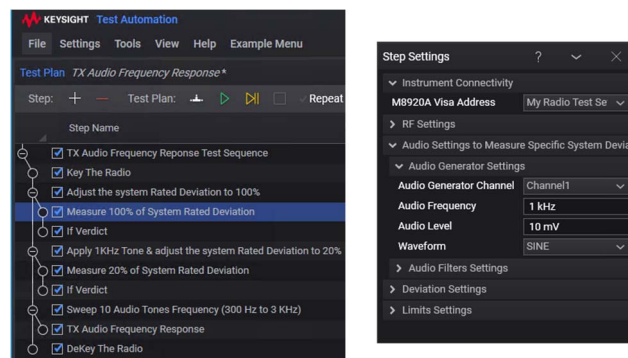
KEYSIGHT Test Automation

File Settings Tools View Help Example Menu

Test Plan TX Audio Frequency Response*

Step: + — Test Plan: Repeat

Step Name

TX Audio Frequency Reponse Test Sequence
Key The Radio
Adjust the system Rated Deviation to 100%
Measure 100% of System Rated Deviation
If Verdict
Apply 1KHz Tone & adjust the system Rated Deviation to 20%
Measure 20% of System Rated Deviation
If Verdict
Sweep 10 Audio Tones Frequency (300 Hz to 3 KHz)
TX Audio Frequency Response
DeKey The Radio

Step Settings ?

Instrument Connectivity
M8920A Visa Address | My Radio Test Se
RF Settings
Audio Settings to Measure Specific System Devia
Audio Generator Settings
Audio Generator Channel | Channel1
Audio Frequency | 1 kHz
Audio Level | 10 mV
Waveform | SINE
Audio Filters Settings
Deviation Settings
Limits Settings